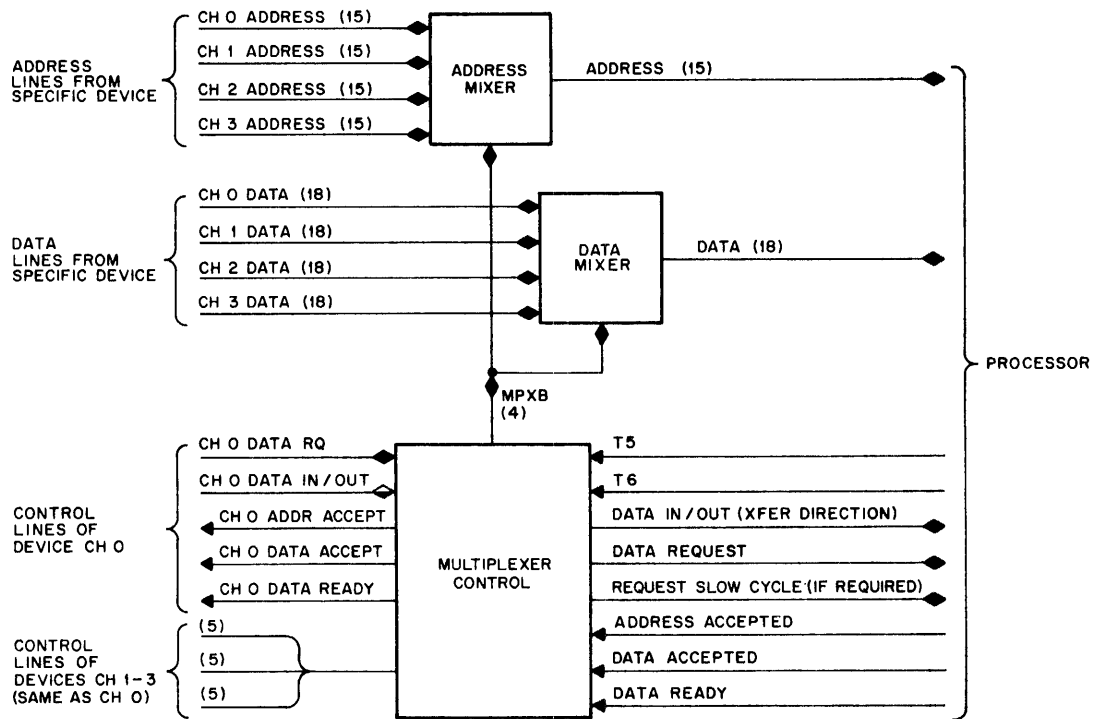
ADDRESS LINES FROM SPECIFIC DEVICE

CH 0 ADDRESS (15)
CH 1 ADDRESS (15)
CH 2 ADDRESS (15)
CH 3 ADDRESS (15)

ADDRESS MIXER

ADDRESS (15)

DATA LINES FROM SPECIFIC DEVICE

CH 0 DATA (18)
CH 1 DATA (18)
CH 2 DATA (18)
CH 3 DATA (18)

DATA MIXER

DATA (18)

PROCESSOR

MPXB (4)

CONTROL LINES OF DEVICE CH 0

CH 0 DATA RQ
CH 0 DATA IN/OUT
CH 0 ADDR ACCEPT
CH 0 DATA ACCEPT
CH 0 DATA READY

MULTIPLEXER CONTROL

T5
T6
DATA IN/OUT (XFER DIRECTION)
DATA REQUEST
REQUEST SLOW CYCLE (IF REQUIRED)
ADDRESS ACCEPTED
DATA ACCEPTED
DATA READY

CONTROL LINES OF DEVICES CH 1-3 (SAME AS CH 0)

(5)
(5)
(5)